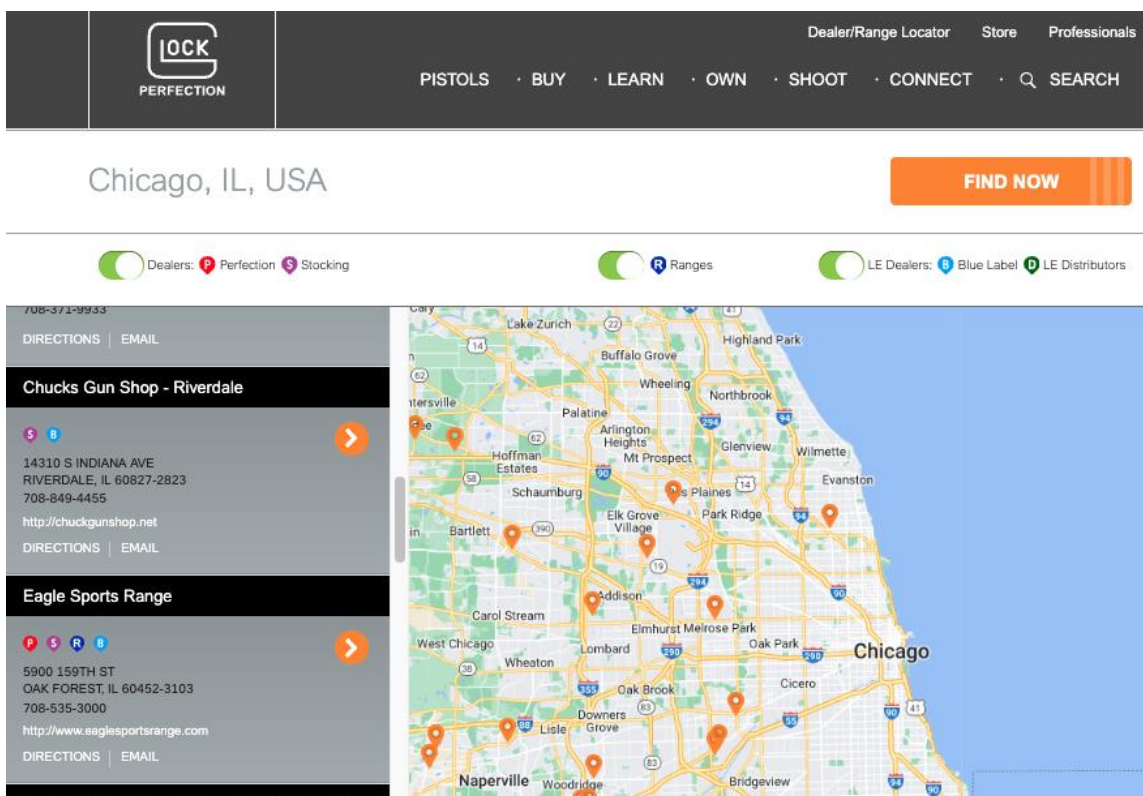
GLOCK
PERFECTION

Dealer/Range Locator Store Professionals

PISTOLS · BUY · LEARN · OWN · SHOOT · CONNECT · SEARCH

Chicago, IL, USA

FIND NOW

Dealers: P Perfection S Stocking

R Ranges

LE Dealers: B Blue Label D LE Distributors

708-371-9933
DIRECTIONS | EMAIL

Chucks Gun Shop - Riverdale

S B

14310 S INDIANA AVE
RIVERDALE, IL 60827-2823
708-849-4455
http://chuckgunshop.net
DIRECTIONS | EMAIL

Eagle Sports Range

P S R B

5900 159TH ST
OAK FOREST, IL 60452-3103
708-535-3000
http://www.eaglesportsrange.com
DIRECTIONS | EMAIL

Cary
Lake Zurich
22
14
41
Highland Park
Buffalo Grove
12
Wheeling
Northbrook
ntersville
Palatine
94
294
Arlington Heights
62
Glenview
Wilmette
Hoffman Estates
Mt Prospect
90
58
14
Evanston
Schaumburg
es Plaines
Elk Grove Village
Park Ridge
94
Bartlett
390
19
294
Addison
90
Carol Stream
Elmhurst
Melrose Park
Oak Park
West Chicago
Lombard
290
290
Chicago
Wheaton
355
Oak Brook
Cicero
88
Downers Grove
83
55
90
41
Lisle
83
Naperville
Woodridge
Bridgeview
94